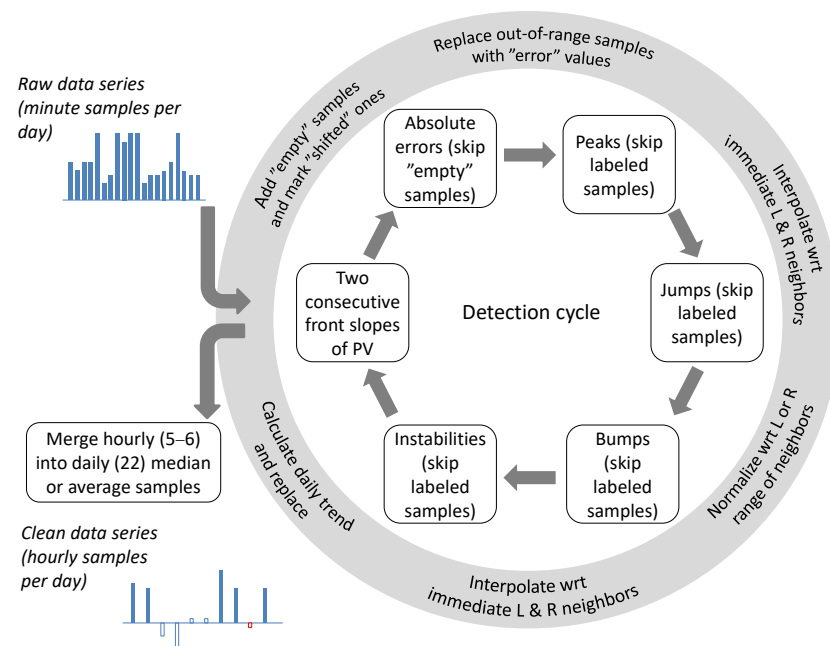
Raw data series (minute samples per day)

Add "empty" samples and mark "shifted" ones

Replace out-of-range samples with "error" values

Interpolate wrt immediate L & R neighbors

Normalize wrt L or R range of neighbors

Interpolate wrt immediate L & R neighbors

Calculate daily trend and replace

Absolute errors (skip "empty" samples)

Peaks (skip labeled samples)

Jumps (skip labeled samples)

Bumps (skip labeled samples)

Instabilities (skip labeled samples)

Two consecutive front slopes of PV

Detection cycle

Merge hourly (5–6) into daily (22) median or average samples

Clean data series (hourly samples per day)